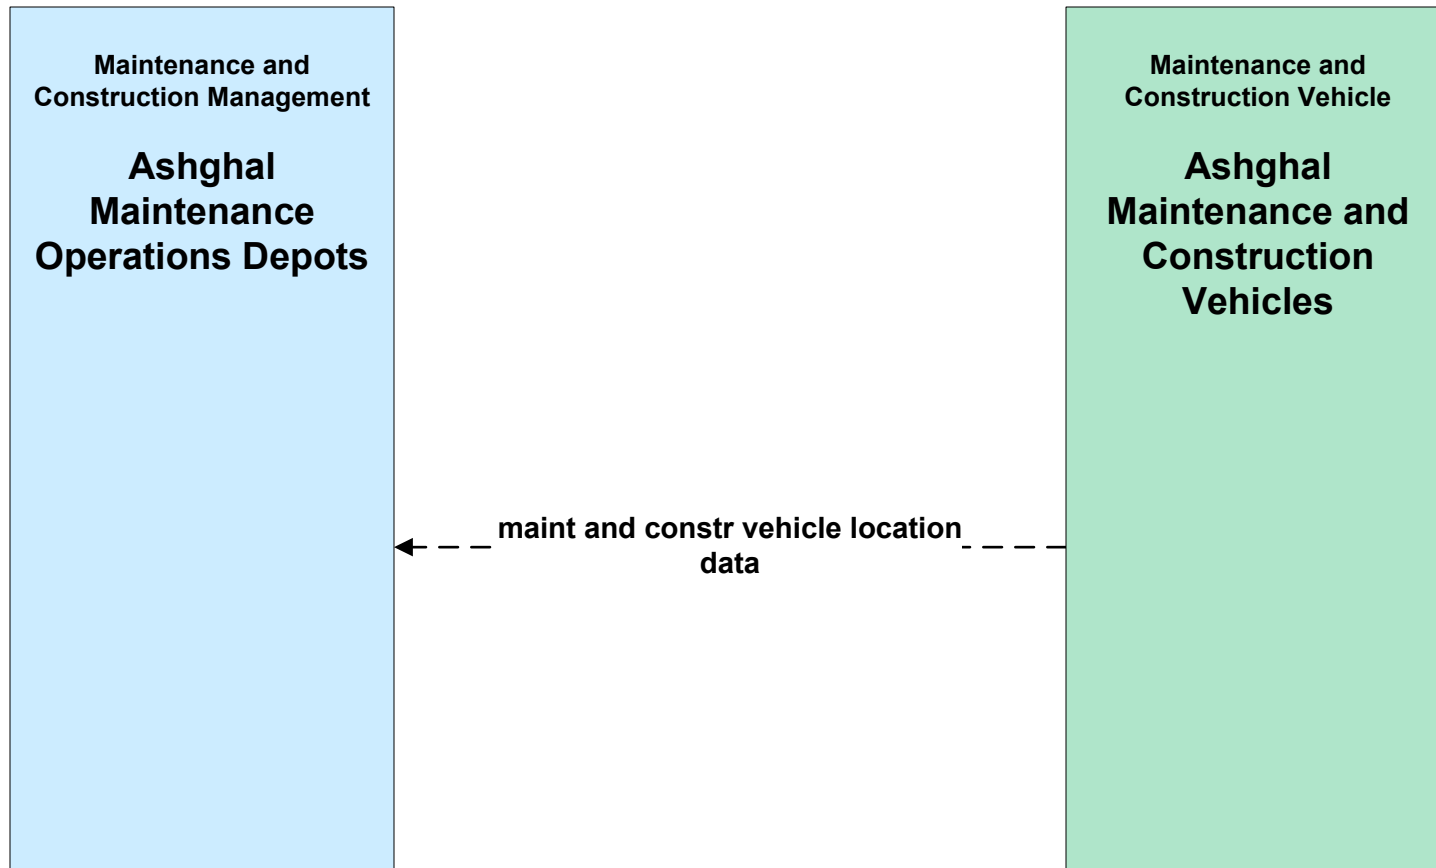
Maintenance and Construction Management

Ashghal Maintenance Operations Depots

Maintenance and Construction Vehicle

Ashghal Maintenance and Construction Vehicles

maint and constr vehicle location data